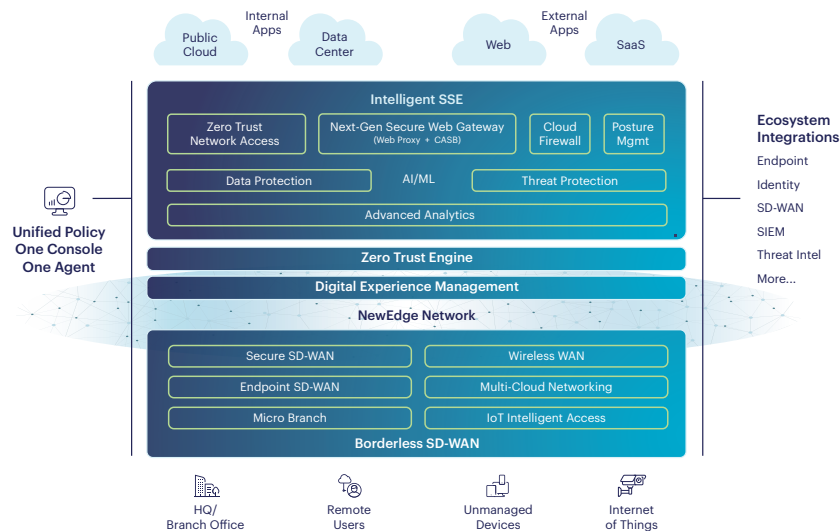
Public Cloud

Internal Apps

Data Center

Web

External Apps

SaaS

Intelligent SSE

Zero Trust Network Access

Next-Gen Secure Web Gateway
(Web Proxy + CASB)

Cloud Firewall

Posture Mgmt

Data Protection

AI/ML

Threat Protection

Advanced Analytics

Zero Trust Engine

Digital Experience Management

NewEdge Network

Secure SD-WAN

Wireless WAN

Endpoint SD-WAN

Multi-Cloud Networking

Micro Branch

IoT Intelligent Access

Borderless SD-WAN

Unified Policy
One Console
One Agent

Ecosystem Integrations
Endpoint
Identity
SD-WAN
SIEM
Threat Intel
More...

HQ/ Branch Office

Remote Users

Unmanaged Devices

Internet of Things